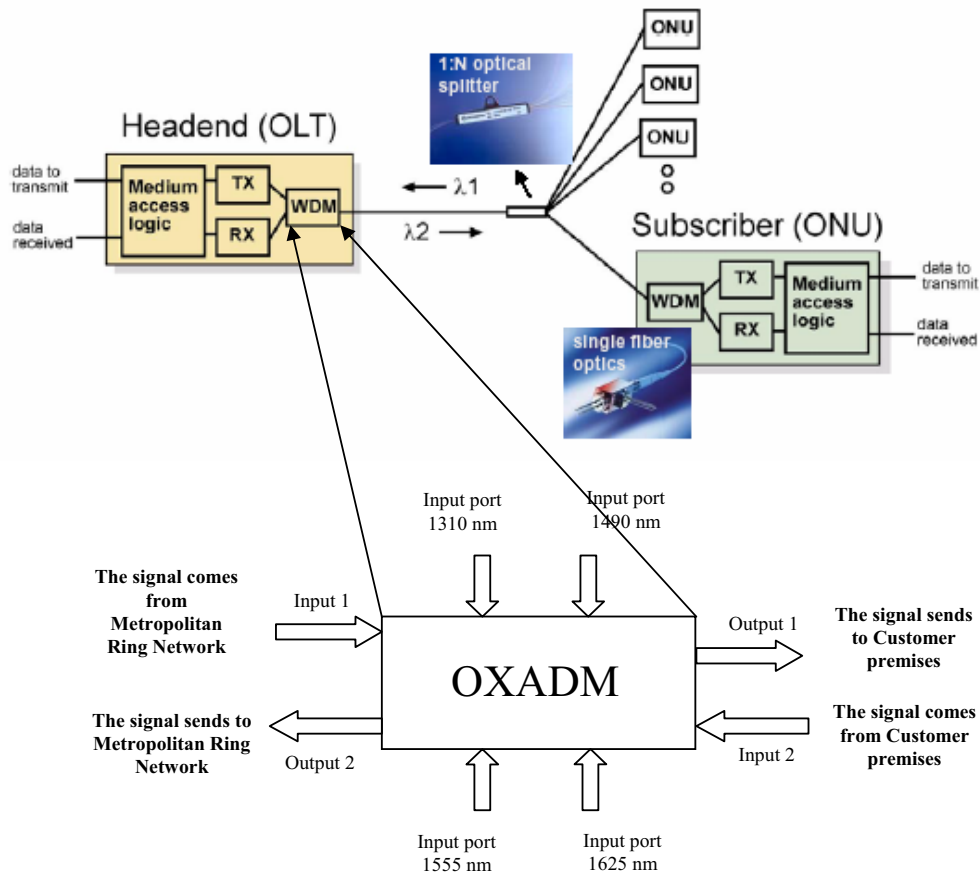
ONU

ONU

ONU

1:N optical splitter

Headend (OLT)

data to transmit

data received

Medium access logic

TX

RX

WDM

$\lambda1$

$\lambda2$

Subscriber (ONU)

WDM

TX

RX

Medium access logic

data to transmit

data received

single fiber optics

Input port 1310 nm

Input port 1490 nm

The signal comes from Metropolitan Ring Network

Input 1

Output 1

The signal sends to Customer premises

OXADM

The signal sends to Metropolitan Ring Network

Output 2

The signal comes from Customer premises

Input 2

Input port 1555 nm

Input port 1625 nm